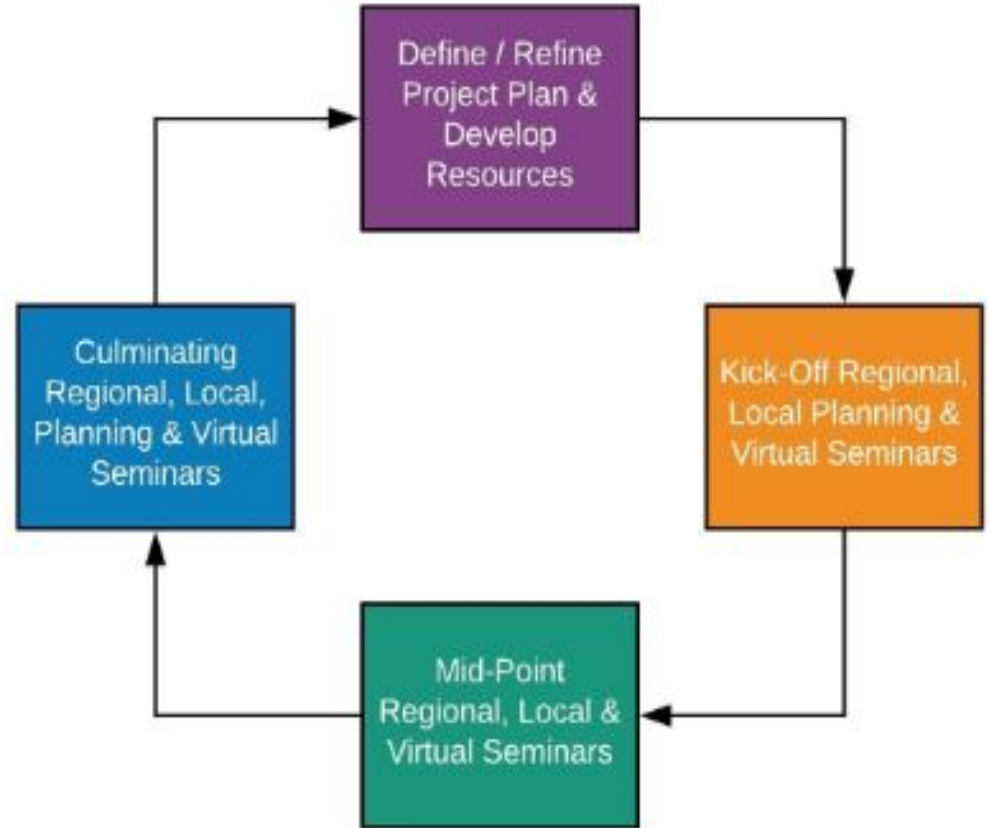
Define / Refine Project Plan & Develop Resources

Kick-Off Regional, Local Planning & Virtual Seminars

Mid-Point Regional, Local & Virtual Seminars

Culminating Regional, Local, Planning & Virtual Seminars